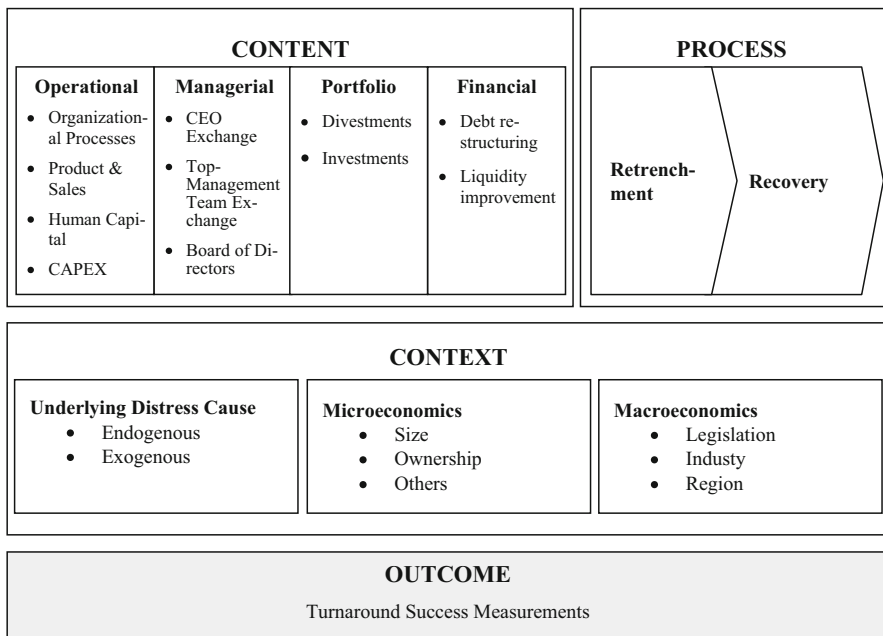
CONTENT

| Operational | Managerial | Portfolio | Financial |
|---|---|---|---|
| • Organizational Processes • Product & Sales • Human Capital • CAPEX | • CEO Exchange • Top-Management Team Exchange • Board of Directors | • Divestments • Investments | • Debt restructuring • Liquidity improvement |

PROCESS

Retrenchment

Recovery

CONTEXT

Underlying Distress Cause
• Endogenous
• Exogenous

Microeconomics
• Size
• Ownership
• Others

Macroeconomics
• Legislation
• Industy
• Region

OUTCOME

Turnaround Success Measurements